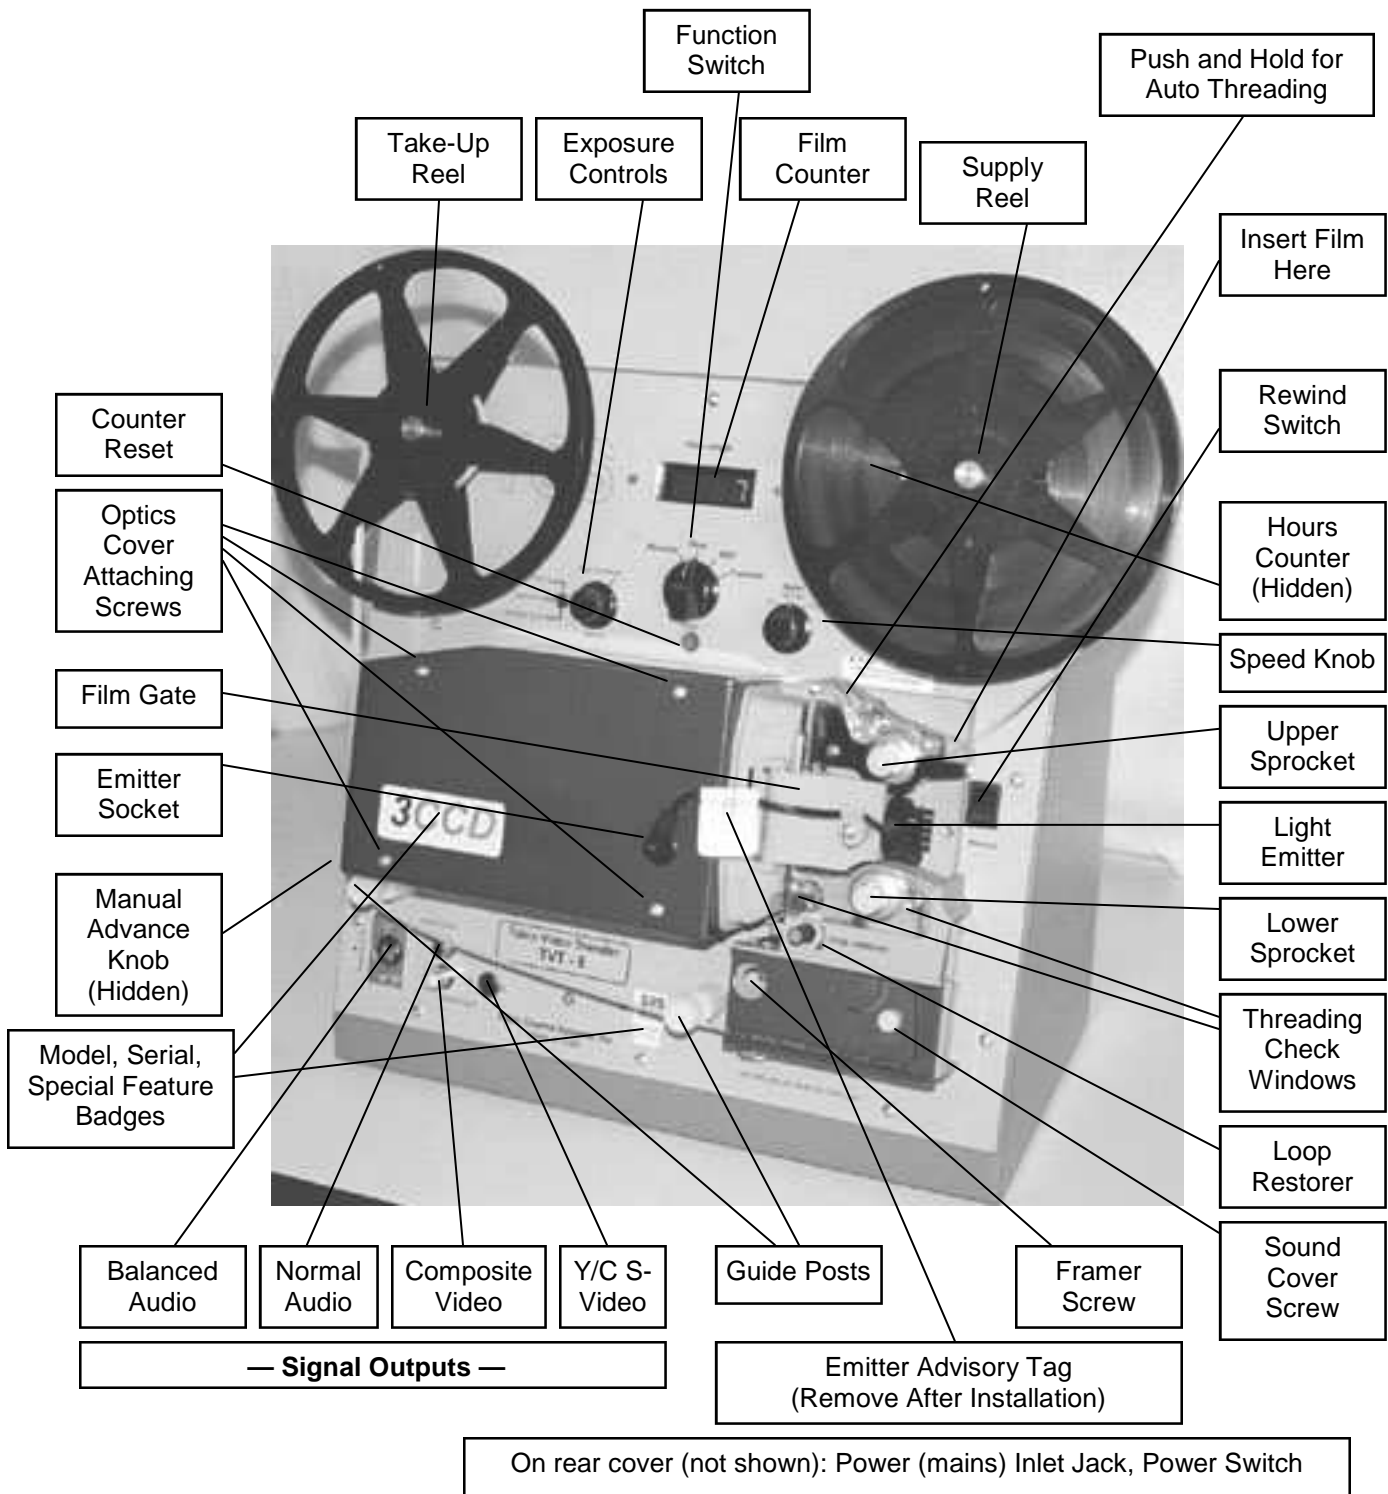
Function Switch

Push and Hold for Auto Threading

Take-Up Reel

Exposure Controls

Film Counter

Supply Reel

Insert Film Here

Counter Reset

Rewind Switch

Optics Cover Attaching Screws

Hours Counter (Hidden)

Speed Knob

Film Gate

Upper Sprocket

Emitter Socket

3CCD

Light Emitter

Manual Advance Knob (Hidden)

Lower Sprocket

Threading Check Windows

Model, Serial, Special Feature Badges

Loop Restorer

Balanced Audio

Normal Audio

Composite Video

Y/C S-Video

Guide Posts

Framer Screw

Sound Cover Screw

— Signal Outputs —

Emitter Advisory Tag (Remove After Installation)

On rear cover (not shown): Power (mains) Inlet Jack, Power Switch